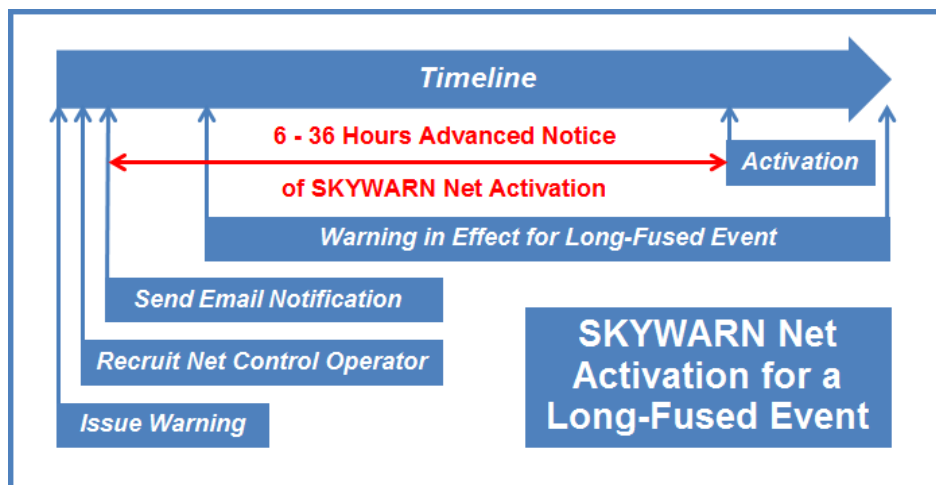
Timeline

6 - 36 Hours Advanced Notice

of SKYWARN Net Activation

Activation

Warning in Effect for Long-Fused Event

Send Email Notification

Recruit Net Control Operator

Issue Warning

SKYWARN Net Activation for a Long-Fused Event